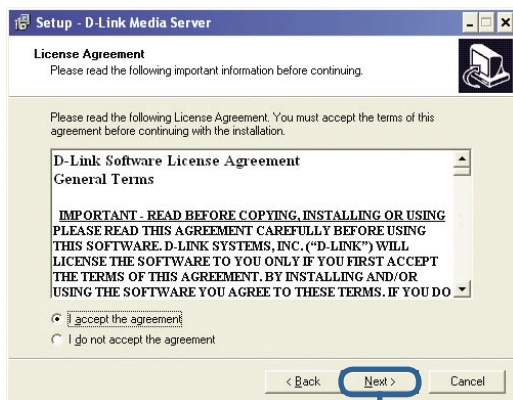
Setup - D-Link Media Server

License Agreement
Please read the following important information before continuing.

Please read the following License Agreement. You must accept the terms of this agreement before continuing with the installation.

D-Link Software License Agreement
General Terms

IMPORTANT - READ BEFORE COPYING, INSTALLING OR USING PLEASE READ THIS AGREEMENT CAREFULLY BEFORE USING THIS SOFTWARE. D-LINK SYSTEMS, INC. ("D-LINK") WILL LICENSE THE SOFTWARE TO YOU ONLY IF YOU FIRST ACCEPT THE TERMS OF THIS AGREEMENT. BY INSTALLING AND/OR USING THE SOFTWARE YOU AGREE TO THESE TERMS. IF YOU DO

I accept the agreement
I do not accept the agreement

< Back | Next > | Cancel